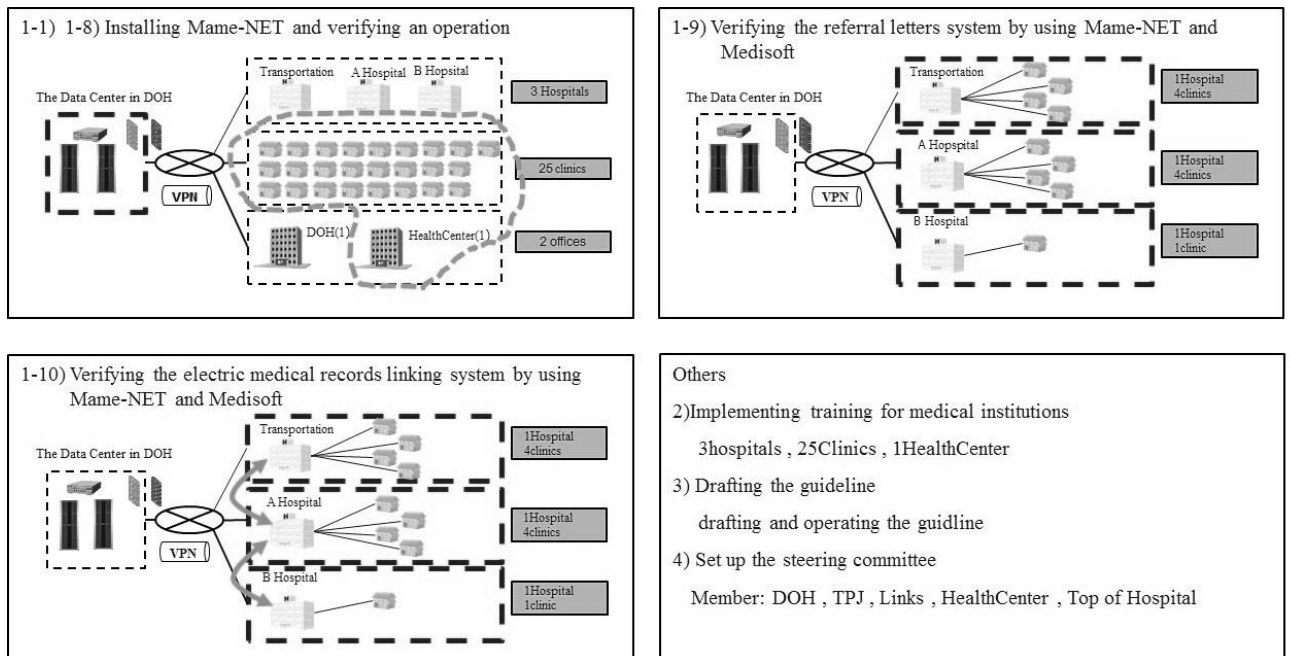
1-1) 1-8) Installing Mame-NET and verifying an operation

The Data Center in DOH

VPN

Transportation

A Hospital

B Hopsital

3 Hospitals

25 clinics

DOH(1)

HealthCenter(1)

2 offices

1-9) Verifying the referral letters system by using Mame-NET and Medisoft

The Data Center in DOH

VPN

Transportation

1Hospital 4clinics

A Hopspital

1Hospital 4clinics

B Hospital

1Hospital 1clinic

1-10) Verifying the electric medical records linking system by using Mame-NET and Medisoft

The Data Center in DOH

VPN

Transportation

1Hospital 4clinics

A Hospital

1Hospital 4clinics

B Hospital

1Hospital 1clinic

Others

2)Implementing training for medical institutions

3hospitals , 25Clinics , 1HealthCenter

3) Drafting the guideline

drafting and operating the guidline

4) Set up the steering committee

Member: DOH , TPJ , Links , HealthCenter , Top of Hospital